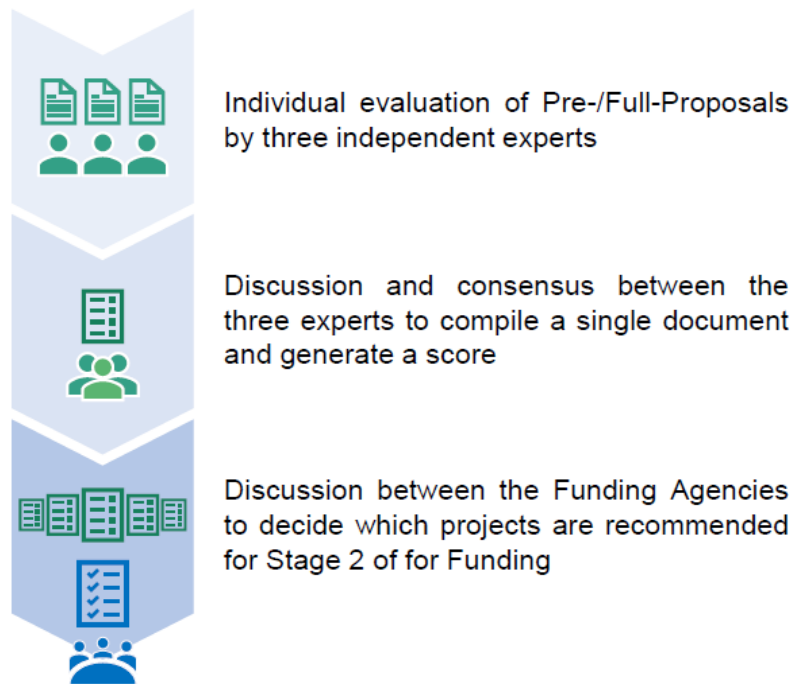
Individual evaluation of Pre-/Full-Proposals by three independent experts

Discussion and consensus between the three experts to compile a single document and generate a score

Discussion between the Funding Agencies to decide which projects are recommended for Stage 2 of for Funding